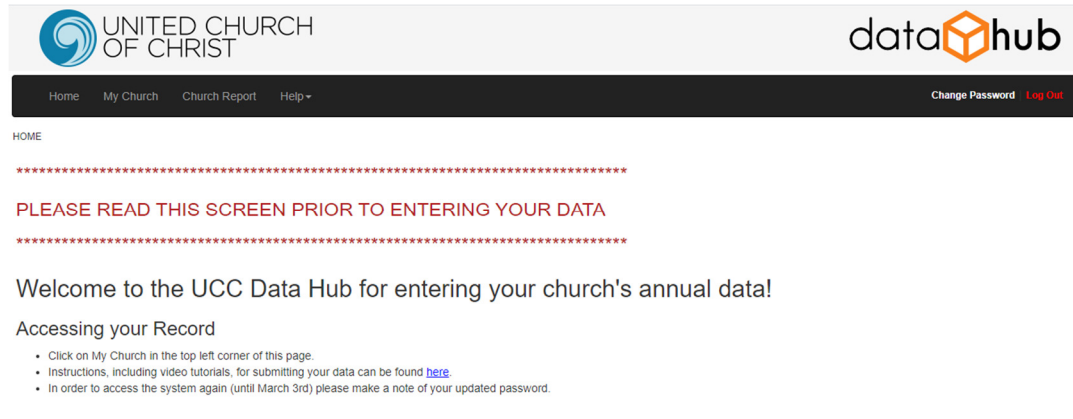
UNITED CHURCH OF CHRIST

data hub

Home My Church Church Report Help▾

Change Password Log Out

HOME

\*\*\*\*\*\*\*\*\*\*\*\*\*\*\*\*\*\*\*\*\*\*\*\*\*\*\*\*\*\*\*\*\*\*\*\*\*\*\*\*\*\*\*\*\*\*\*\*\*\*\*\*\*\*\*\*\*\*\*\*\*\*\*\*\*\*\*\*\*\*\*\*\*\*\*\*\*\*\*\*\*\*

PLEASE READ THIS SCREEN PRIOR TO ENTERING YOUR DATA

\*\*\*\*\*\*\*\*\*\*\*\*\*\*\*\*\*\*\*\*\*\*\*\*\*\*\*\*\*\*\*\*\*\*\*\*\*\*\*\*\*\*\*\*\*\*\*\*\*\*\*\*\*\*\*\*\*\*\*\*\*\*\*\*\*\*\*\*\*\*\*\*\*\*\*\*\*\*\*\*\*\*

Welcome to the UCC Data Hub for entering your church's annual data!

Accessing your Record

- Click on My Church in the top left corner of this page.
- Instructions, including video tutorials, for submitting your data can be found here.
- In order to access the system again (until March 3rd) please make a note of your updated password.